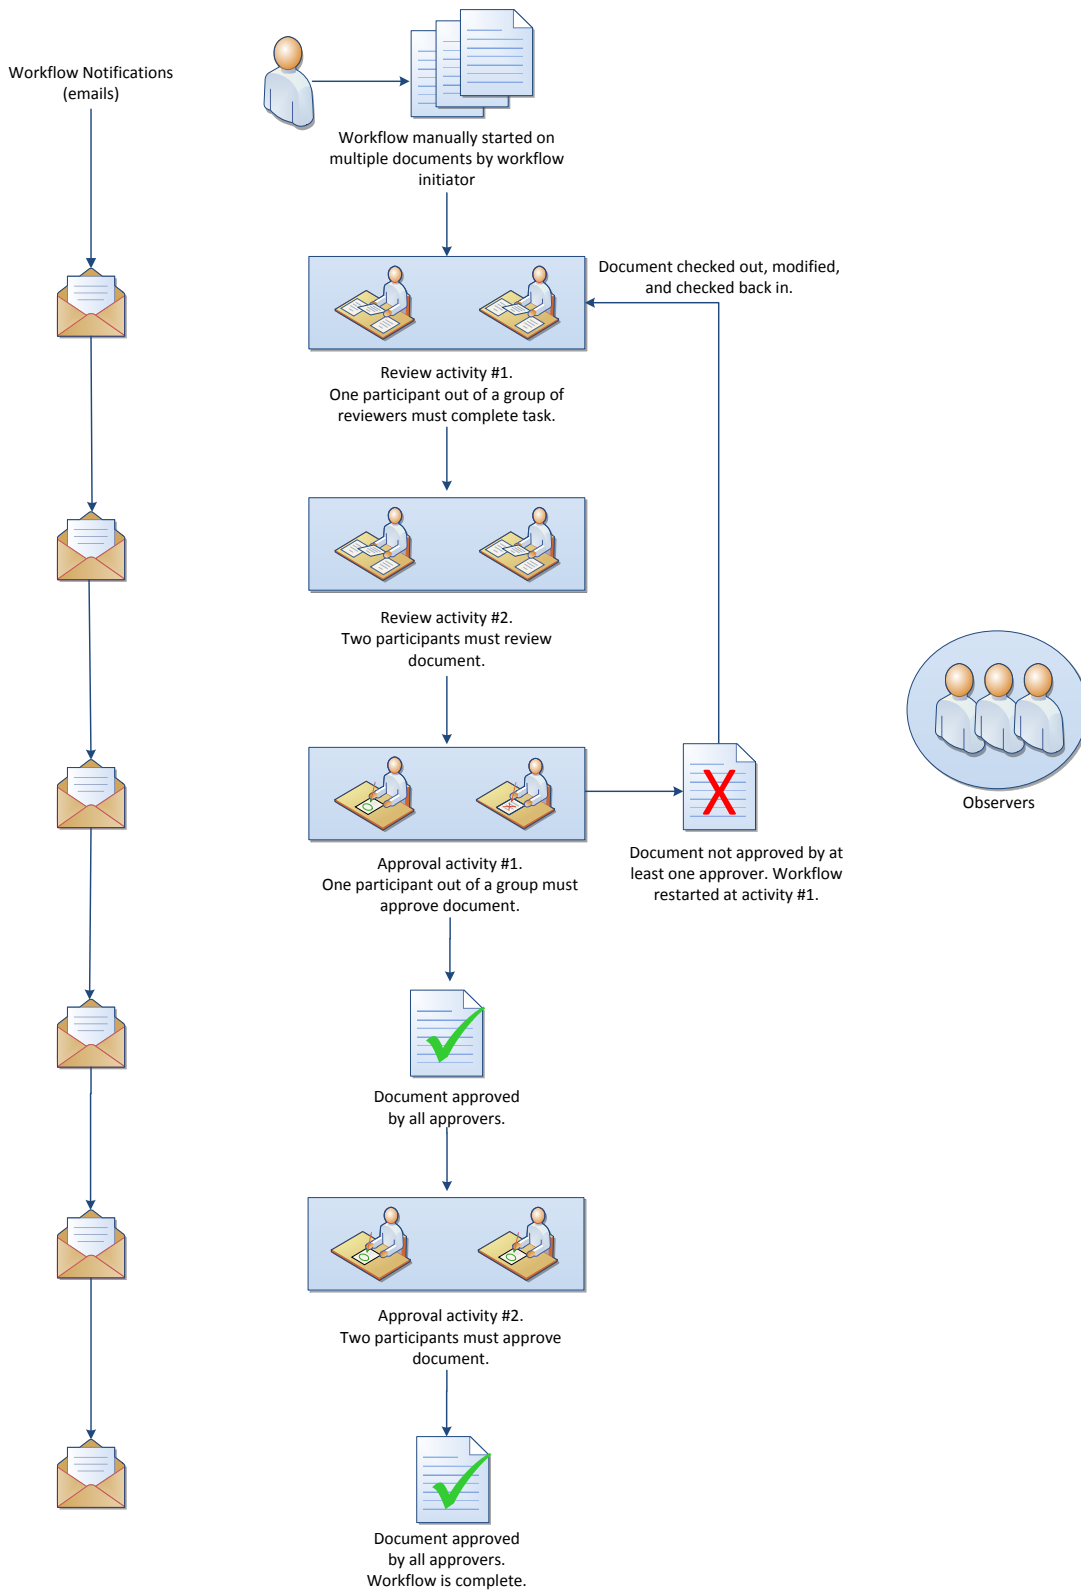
Workflow Notifications (emails)

Workflow manually started on multiple documents by workflow initiator

Document checked out, modified, and checked back in.

Review activity #1.
One participant out of a group of reviewers must complete task.

Review activity #2.
Two participants must review document.

Observers

Approval activity #1.
One participant out of a group must approve document.

Document not approved by at least one approver. Workflow restarted at activity #1.

Document approved by all approvers.

Approval activity #2.
Two participants must approve document.

Document approved by all approvers.
Workflow is complete.